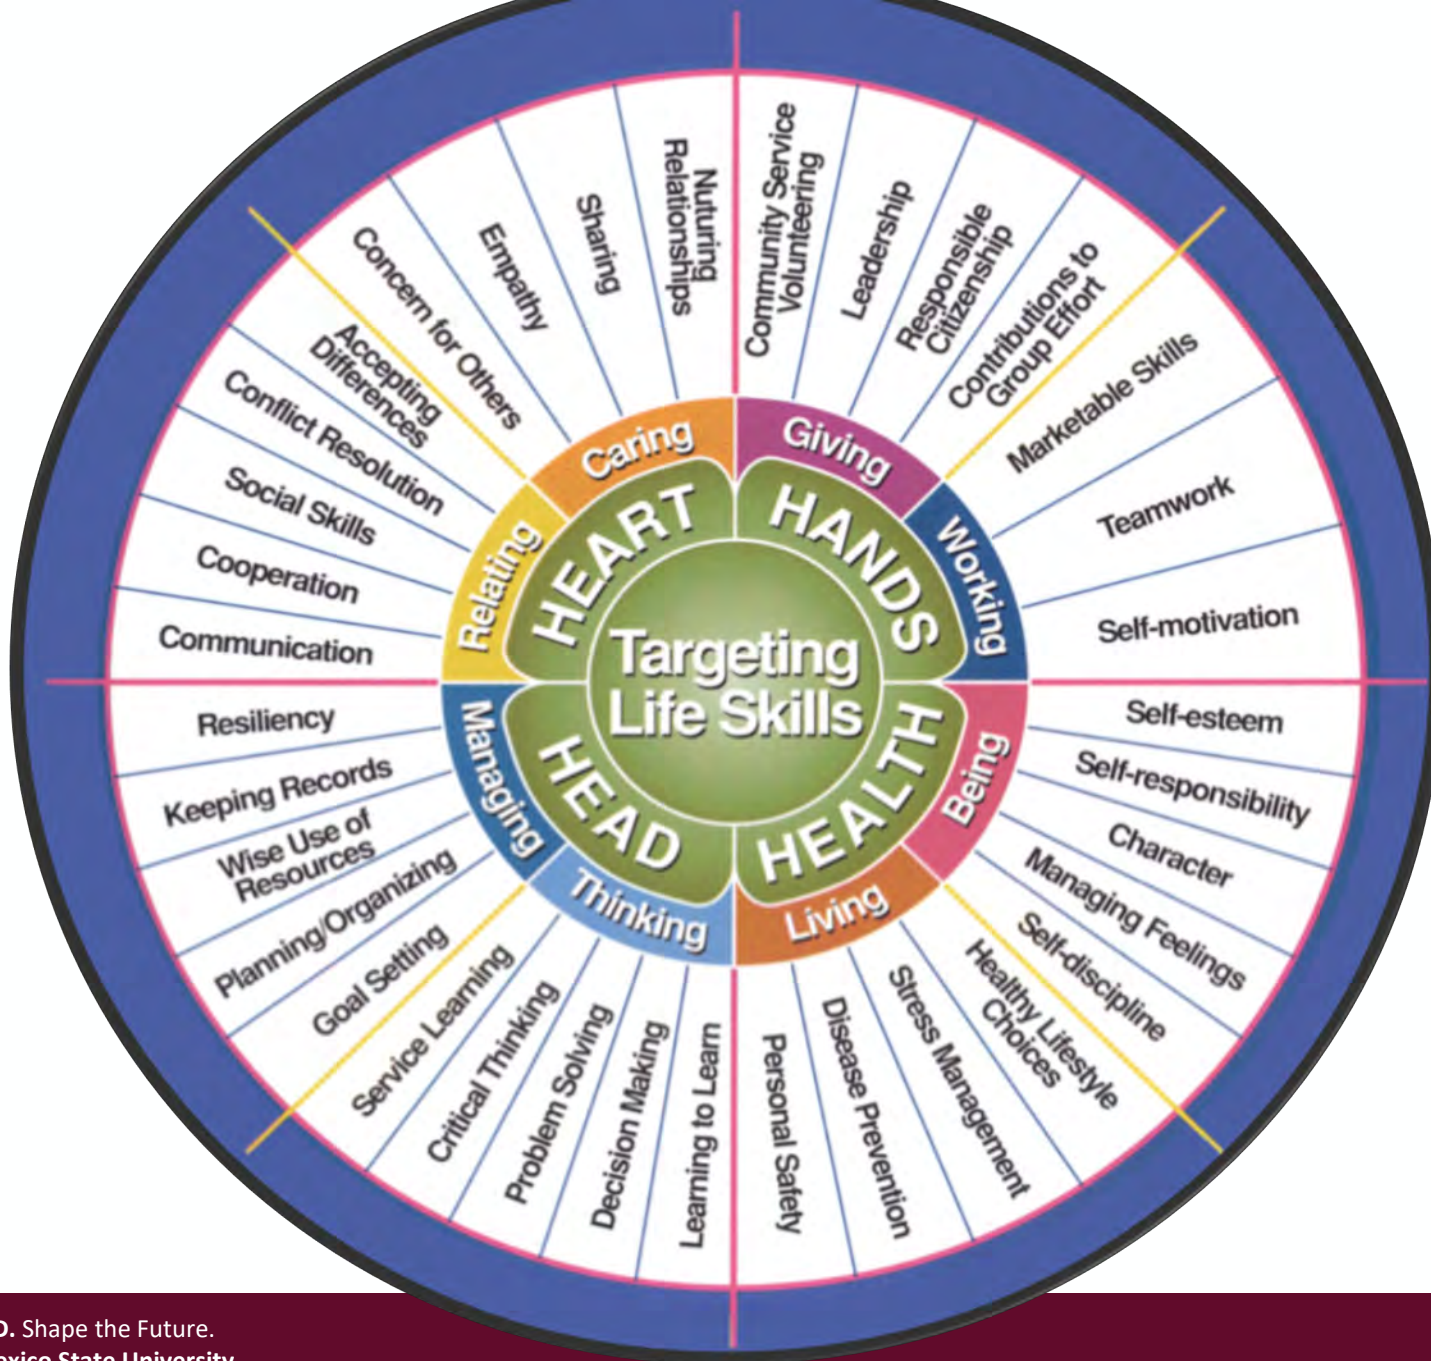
Targeting Life Skills

HEART
Caring
Nuturing Relationships
Sharing
Empathy
Concern for Others
Relating
Accepting Differences
Conflict Resolution
Social Skills
Cooperation
Communication

HANDS
Giving
Community Service Volunteering
Leadership
Responsible Citizenship
Contributions to Group Effort
Working
Marketable Skills
Teamwork
Self-motivation

HEALTH
Being
Self-esteem
Self-responsibility
Character
Managing Feelings
Self-discipline
Living
Healthy Lifestyle Choices
Stress Management
Disease Prevention
Personal Safety

HEAD
Thinking
Learning to Learn
Decision Making
Problem Solving
Critical Thinking
Service Learning
Managing
Goal Setting
Planning/Organizing
Wise Use of Resources
Keeping Records
Resiliency

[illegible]D. Shape the Future.
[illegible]xico State University